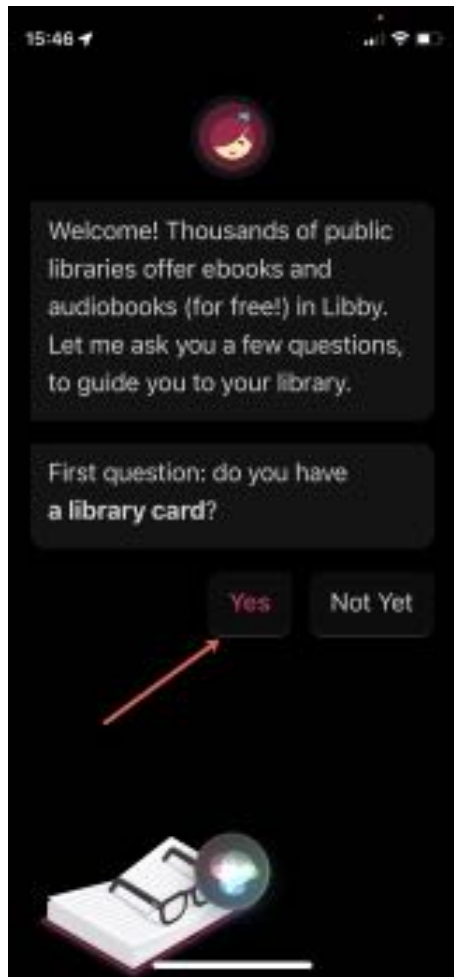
15:46

Welcome! Thousands of public libraries offer ebooks and audiobooks (for free!) in Libby. Let me ask you a few questions, to guide you to your library.

First question: do you have **a library card**?

Yes

Not Yet